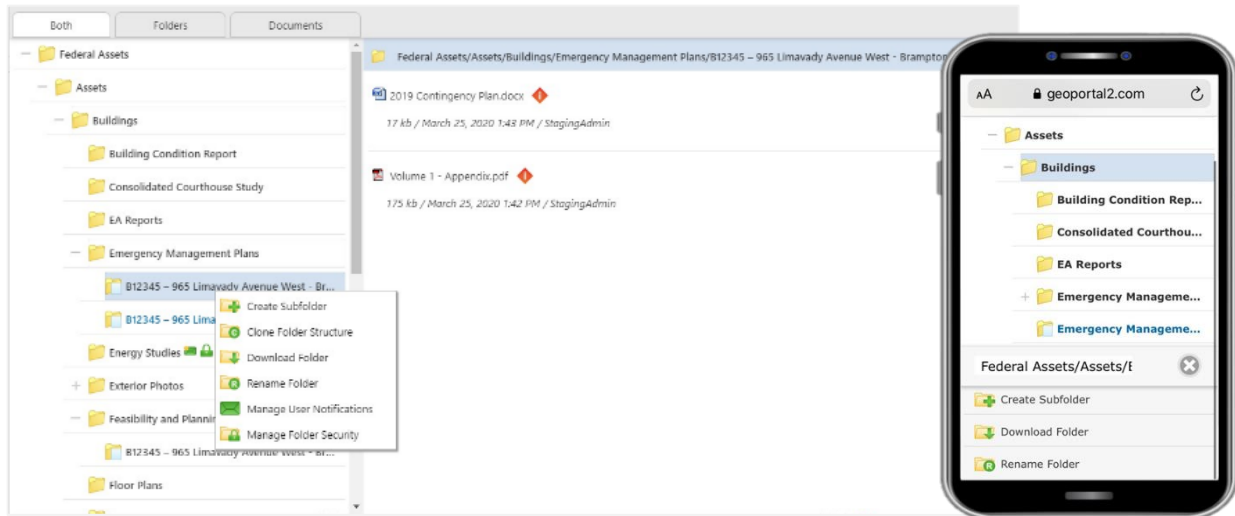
Both | Folders | Documents

Federal Assets
Assets
Buildings
Building Condition Report
Consolidated Courthouse Study
EA Reports
Emergency Management Plans
B12345 – 965 Limavady Avenue West - Br...
B12345 – 965 Lima
Energy Studies
Exterior Photos
Feasibility and Plannir
B12345 – 965 Limavady Avenue West - Br...
Floor Plans

Create Subfolder
Clone Folder Structure
Download Folder
Rename Folder
Manage User Notifications
Manage Folder Security

Federal Assets/Assets/Buildings/Emergency Management Plans/B12345 – 965 Limavady Avenue West - Brampton

2019 Contingency Plan.docx
17 kb / March 25, 2020 1:43 PM / StagingAdmin

Volume 1 - Appendix.pdf
175 kb / March 25, 2020 1:42 PM / StagingAdmin

AA geoportal2.com
Assets
Buildings
Building Condition Rep...
Consolidated Courthou...
EA Reports
Emergency Manageme...
Emergency Manageme...
Federal Assets/Assets/E
Create Subfolder
Download Folder
Rename Folder